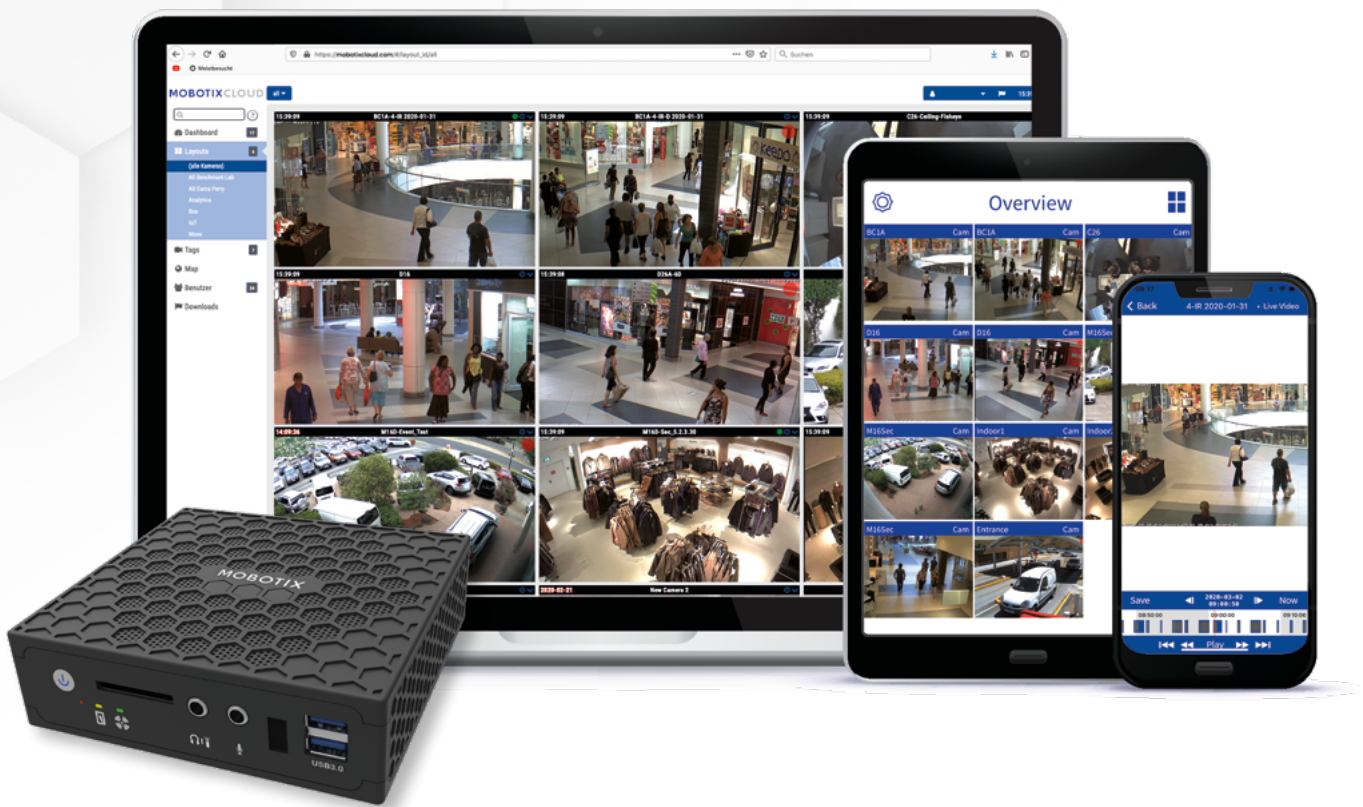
https://mobotixcloud.com/#/layout_id/all

Suchen

Meistbesucht

MOBOTIX CLOUD all

Dashboard

Layouts

[alle Kameras]

All Benchmark Lab

All Cams Peru

Analytics

Box

IoT

Move

Tags

Map

Benutzer

Downloads

15:39:09 BC1A-4-IR 2020-01-31

15:39:09 BC1A-4-IR-D 2020-01-31

15:39:09 C26-Ceiling-Fisheye

15:39:09 D16

15:39:08 D26A-60

15:39:09

14:09:36 M16-Event_Test

15:39:09 M16-Sec_5.2.3.30

15:39:09

2020-02-21 New Camera 2

Overview

BC1A Cam

BC1A Cam

C26 Cam

D16 Cam

D16 Cam

M16Sec

M16Sec Cam

Indoor1 Cam

Indoor

M16Sec Cam

Entrance Cam

Back 4-IR 2020-01-31 Live Video

Save 2020-03-02 09:08:50 Now

Play

MOBOTIX

USB3.0